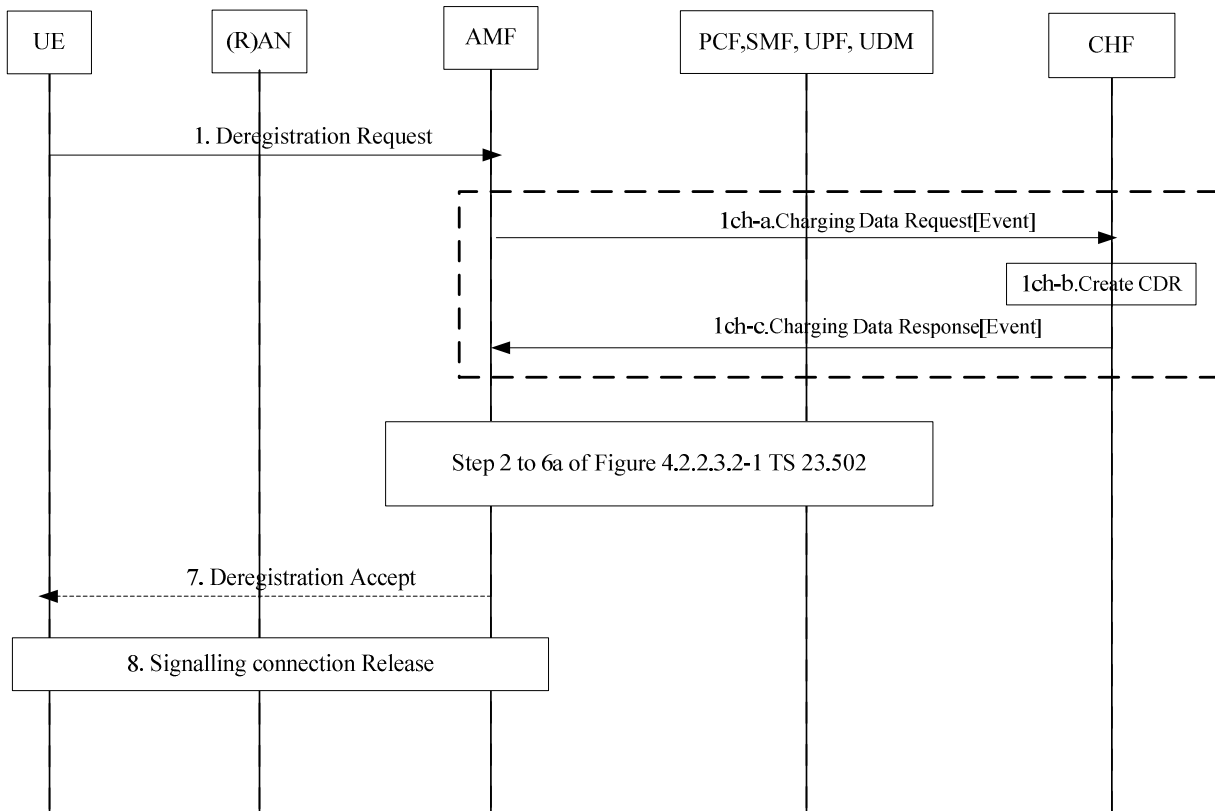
UE

(R)AN

AMF

PCF,SMF, UPF, UDM

CHF

1. Deregistration Request

1ch-a.Charging Data Request[Event]

1ch-b.Create CDR

1ch-c.Charging Data Response[Event]

Step 2 to 6a of Figure 4.2.2.3.2-1 TS 23.502

7. Deregistration Accept

8. Signalling connection Release